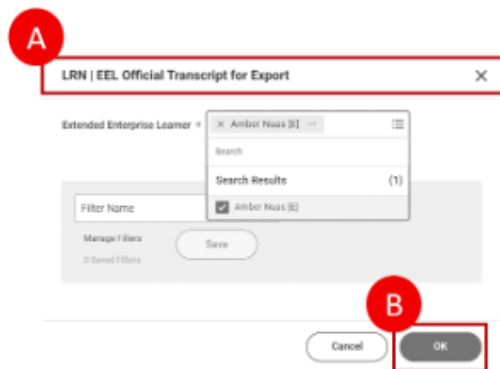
A

LRN | EEL Official Transcript for Export

×

Extended Enterprise Learner *

× Amber Nuss [E] ···

Search

Search Results (1)

Amber Nuss [E]

Filter Name

Manage Filters

0 Saved Filters

Save

B

Cancel

OK